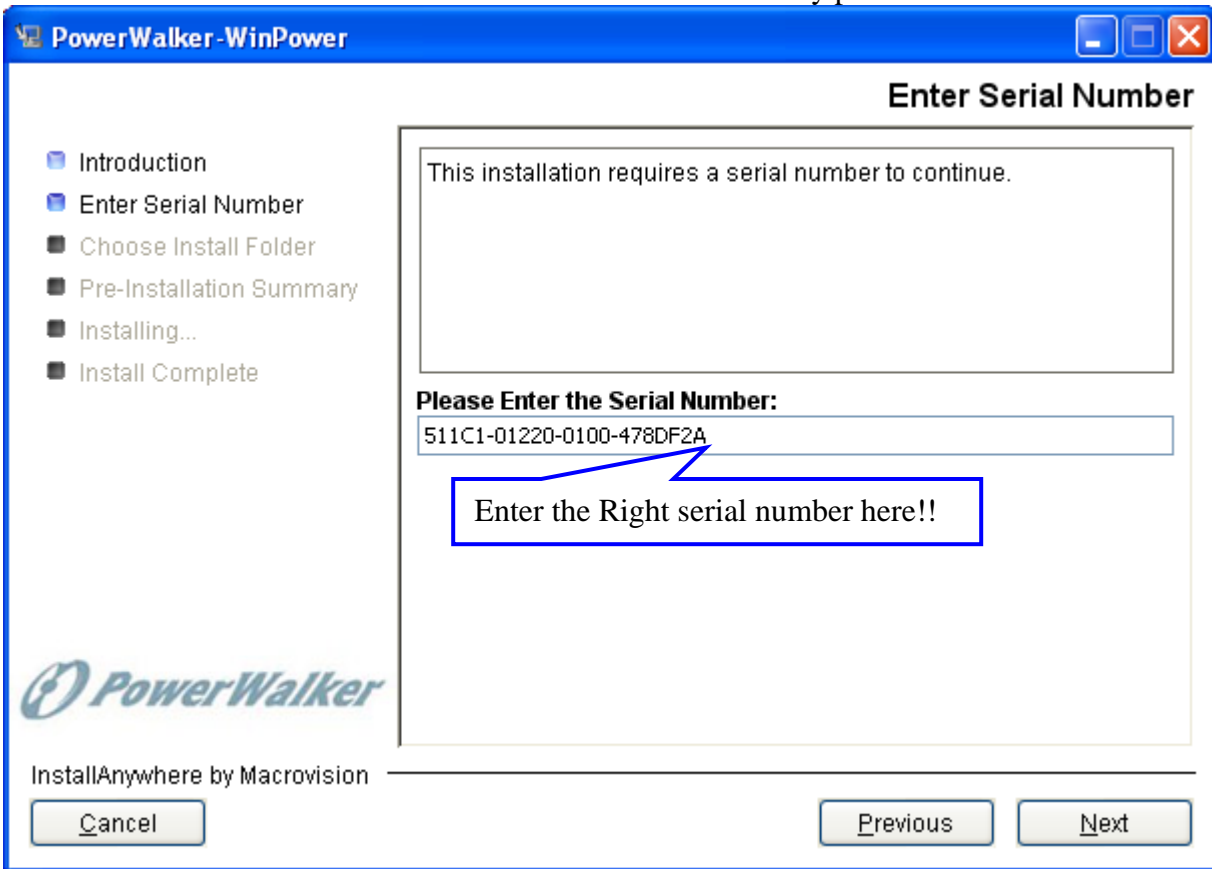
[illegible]

PowerWalker-WinPower

Enter Serial Number

Introduction
Enter Serial Number
Choose Install Folder
Pre-Installation Summary
Installing...
Install Complete

This installation requires a serial number to continue.

Please Enter the Serial Number:

511C1-01220-0100-478DF2A

Enter the Right serial number here!!

PowerWalker

InstallAnywhere by Macrovision

Cancel

Previous

Next